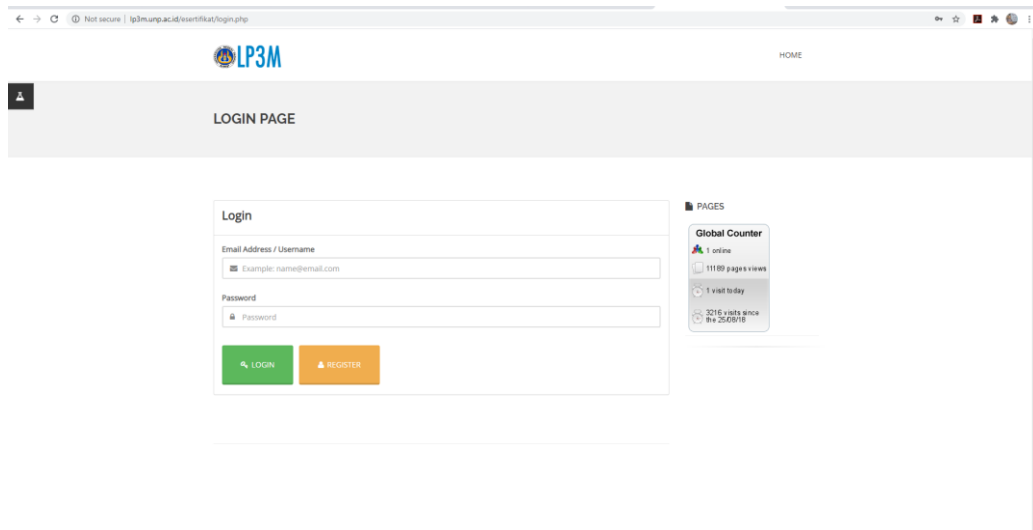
Not secure | lp3m.unp.ac.id/esertifikat/login.php

LP3M

HOME

LOGIN PAGE

Login

Email Address / Username

Example: name@email.com

Password

Password

LOGIN

REGISTER

PAGES

Global Counter

1 online

11189 pages views

1 visit today

3216 visits since the 25/08/18